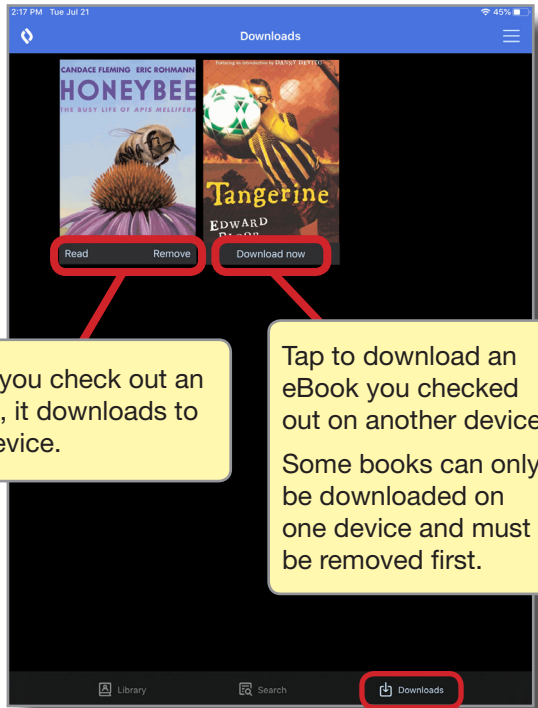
2:17 PM Tue Jul 21

45%

Downloads

CANDACE FLEMING ERIC ROHMANN
HONEYBEE
THE BUSY LIFE OF APIS MELLIFERA

Featuring an introduction by DANNY DEVITO
Tangerine
EDWARD
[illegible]

Read Remove

Download now

you check out an
, it downloads to
evice.

Tap to download an eBook you checked out on another device

Some books can only be downloaded on one device and must be removed first.

Library

Search

Downloads